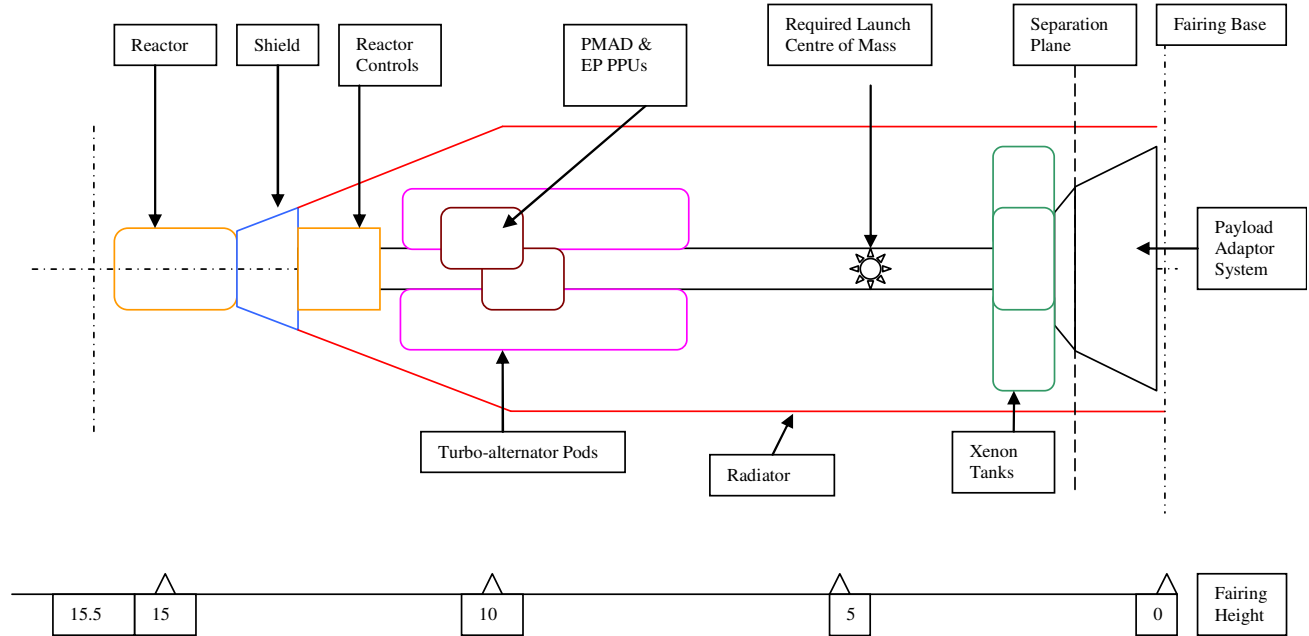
Reactor

Shield

Reactor Controls

PMAD & EP PPUs

Required Launch Centre of Mass

Separation Plane

Fairing Base

Payload Adaptor System

Turbo-alternator Pods

Radiator

Xenon Tanks

15.5

15

10

5

0

Fairing Height